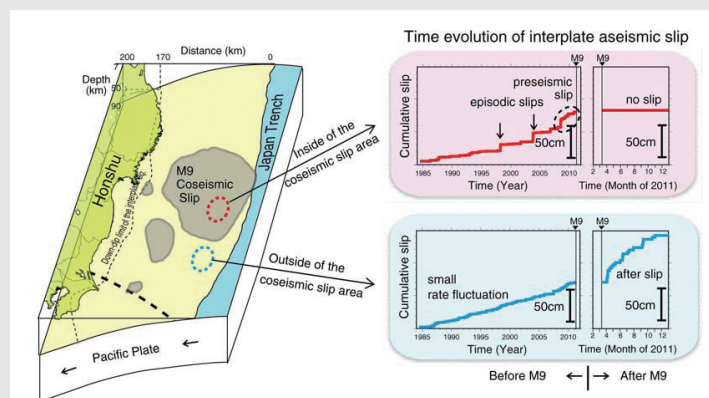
Distance (km)
200
170
0
Depth (km)
50
90
Honshu
Down-dip limit of the interplate
Japan Trench
M9 Coseismic Slip
Inside of the coseismic slip area
Outside of the coseismic slip area
Pacific Plate

Time evolution of interplate aseismic slip

M9
M9
Cumulative slip
preseismic slip
episodic slips
no slip
50cm
50cm
1985 1990 1995 2000 2005 2010
Time (Year)
2 4 6 8 10 12
Time (Month of 2011)

M9
Cumulative slip
small rate fluctuation
after slip
50cm
50cm
1985 1990 1995 2000 2005 2010
Time (Year)
2 4 6 8 10 12
Time (Month of 2011)

Before M9 ← → After M9